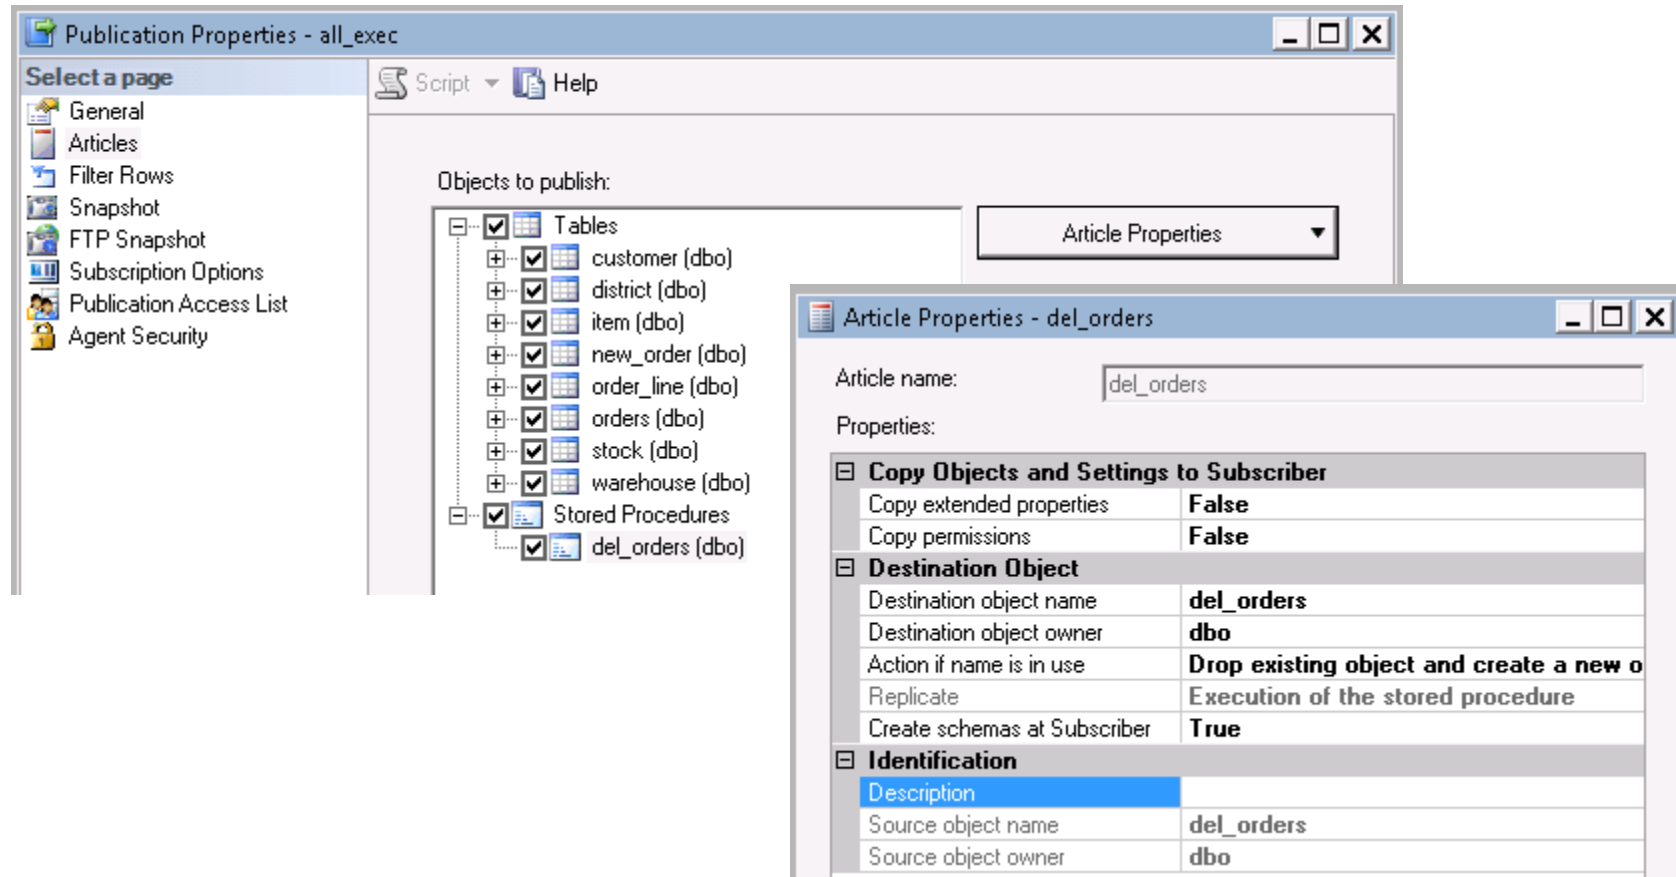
Publication Properties - all_exec

Select a page
General
Articles
Filter Rows
Snapshot
FTP Snapshot
Subscription Options
Publication Access List
Agent Security

Script Help

Objects to publish:

Tables
customer (dbo)
district (dbo)
item (dbo)
new_order (dbo)
order_line (dbo)
orders (dbo)
stock (dbo)
warehouse (dbo)
Stored Procedures
del_orders (dbo)

Article Properties

Article Properties - del_orders

Article name: del_orders

Properties:

| Copy Objects and Settings to Subscriber | |
|---|---|
| Copy extended properties | False |
| Copy permissions | False |
| Destination Object | |
| Destination object name | del_orders |
| Destination object owner | dbo |
| Action if name is in use | Drop existing object and create a new o |
| Replicate | Execution of the stored procedure |
| Create schemas at Subscriber | True |
| Identification | |
| Description | |
| Source object name | del_orders |
| Source object owner | dbo |